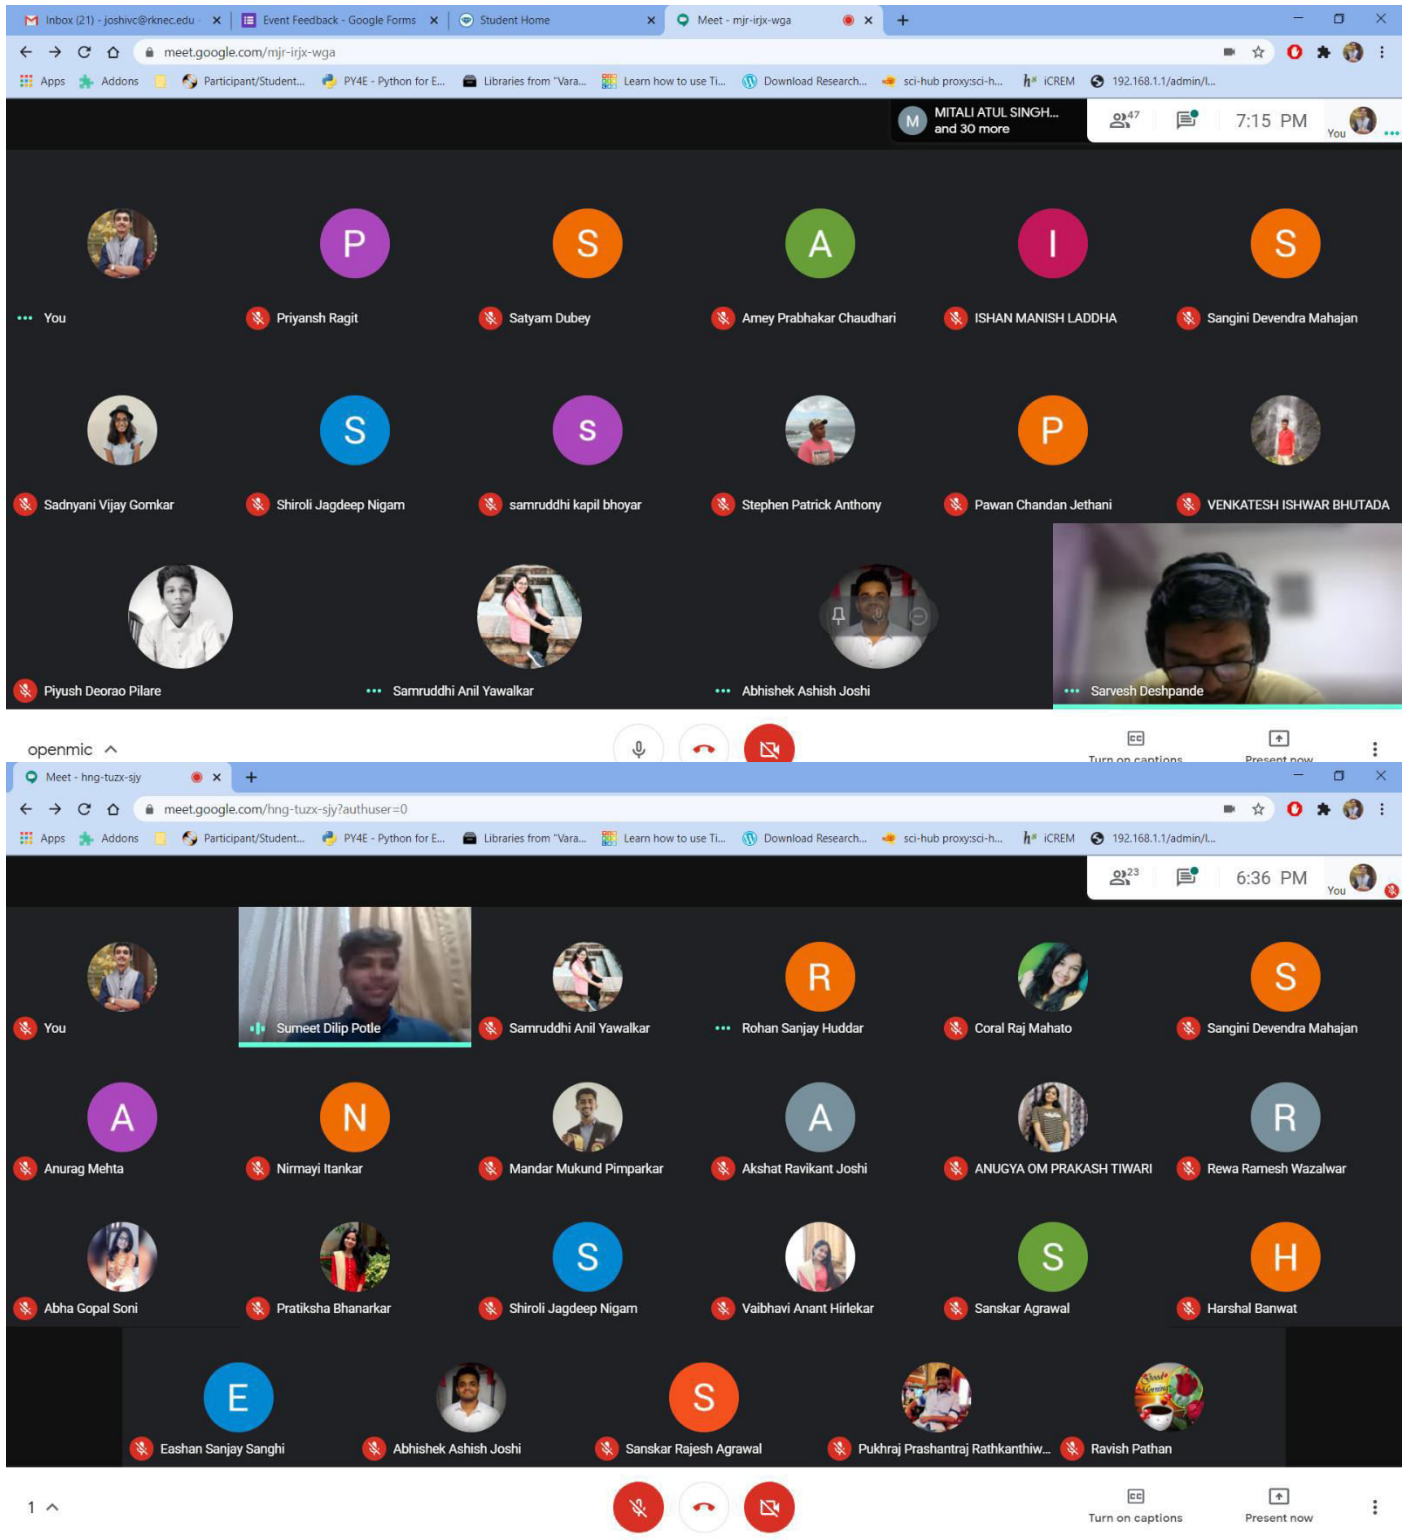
Inbox (21) - joshivc@rknec.edu × Event Feedback - Google Forms × Student Home × Meet - mjr-irjx-wga × +

meet.google.com/mjr-irjx-wga

Apps Addons Participant/Student... PY4E - Python for E... Libraries from "Vara... Learn how to use Ti... Download Research... sci-hub proxy:sci-h... iCREM 192.168.1.1/admin/l...

M MITALI ATUL SINGH... and 30 more

47 7:15 PM You

P S A I S

You Priyansh Ragit Satyam Dubey Amey Prabhakar Chaudhari ISHAN MANISH LADDHA Sangini Devendra Mahajan

S s P

Sadnyani Vijay Gomkar Shiroli Jagdeep Nigam samruddhi kapil bhoyar Stephen Patrick Anthony Pawan Chandan Jethani VENKATESH ISHWAR BHUTADA

Piyush Deorao Pilare Samruddhi Anil Yawalkar Abhishek Ashish Joshi Sarvesh Deshpande

openmic

Turn on captions Present now

Meet - hng-tuzx-sjy × +

meet.google.com/hng-tuzx-sjy?authuser=0

Apps Addons Participant/Student... PY4E - Python for E... Libraries from "Vara... Learn how to use Ti... Download Research... sci-hub proxy:sci-h... iCREM 192.168.1.1/admin/l...

23 6:36 PM You

R S

You Sumeet Dilip Potle Samruddhi Anil Yawalkar Rohan Sanjay Huddar Coral Raj Mahato Sangini Devendra Mahajan

A N A R

Anurag Mehta Nirmayi Itankar Mandar Mukund Pimparkar Akshat Ravikant Joshi ANUGYA OM PRAKASH TIWARI Rewa Ramesh Wazalwar

S S H

Abha Gopal Soni Pratiksha Bhanarkar Shiroli Jagdeep Nigam Vaibhavi Anant Hirlekar Sanskar Agrawal Harshal Banwat

E S

Eashan Sanjay Sanghi Abhishek Ashish Joshi Sanskar Rajesh Agrawal Pukhraj Prashantraj Rathkanthiw... Ravish Pathan

1

Turn on captions Present now